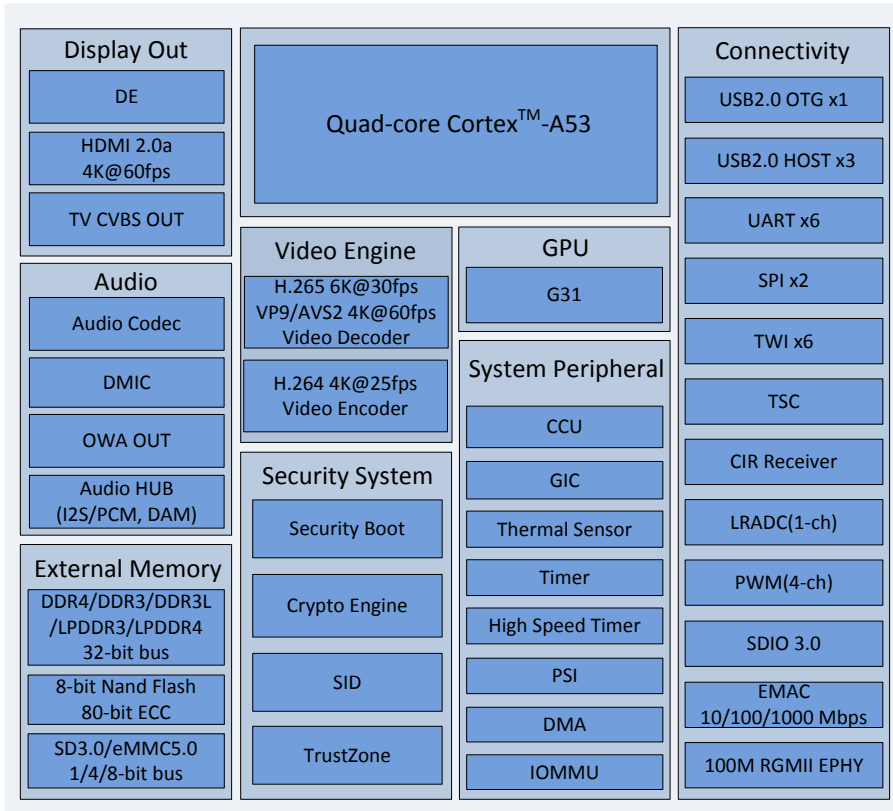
Display Out

DE

HDMI 2.0a
4K@60fps

TV CVBS OUT

Quad-core Cortex$^{TM}$-A53

Connectivity

USB2.0 OTG x1

USB2.0 HOST x3

UART x6

SPI x2

TWI x6

TSC

CIR Receiver

LRADC(1-ch)

PWM(4-ch)

SDIO 3.0

EMAC
10/100/1000 Mbps

100M RGMII EPHY

Audio

Audio Codec

DMIC

OWA OUT

Audio HUB
(I2S/PCM, DAM)

Video Engine

H.265 6K@30fps
VP9/AVS2 4K@60fps
Video Decoder

H.264 4K@25fps
Video Encoder

GPU

G31

System Peripheral

CCU

GIC

Thermal Sensor

Timer

High Speed Timer

PSI

DMA

IOMMU

Security System

Security Boot

Crypto Engine

SID

TrustZone

External Memory

DDR4/DDR3/DDR3L
/LPDDR3/LPDDR4
32-bit bus

8-bit Nand Flash
80-bit ECC

SD3.0/eMMC5.0
1/4/8-bit bus